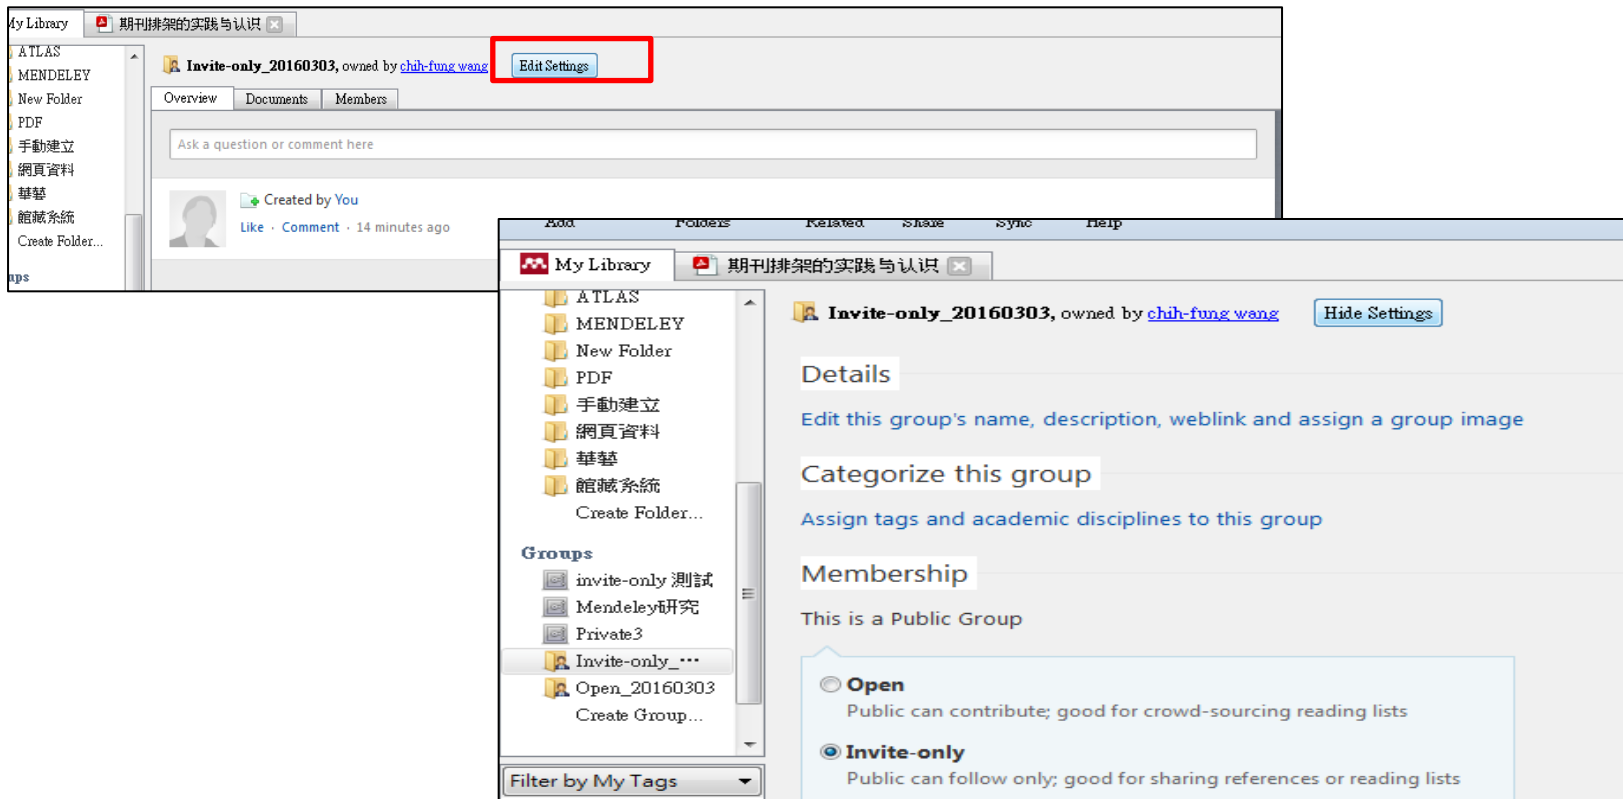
My Library | 期刊排架的实践与认识

ATLAS
MENDELEY
New Folder
PDF
手動建立
網頁資料
華藝
館藏系統
Create Folder...
ups

Invite-only_20160303, owned by chih-fung wang Edit Settings

Overview | Documents | Members

Ask a question or comment here

Created by You
Like · Comment · 14 minutes ago

Add Folders Related Share Sync Help

My Library | 期刊排架的实践与认识

ATLAS
MENDELEY
New Folder
PDF
手動建立
網頁資料
華藝
館藏系統
Create Folder...

Groups
invite-only 測試
Mendeley研究
Private3
Invite-only_...
Open_20160303
Create Group...

Filter by My Tags

Invite-only_20160303, owned by chih-fung wang Hide Settings

Details

Edit this group's name, description, weblink and assign a group image

Categorize this group

Assign tags and academic disciplines to this group

Membership

This is a Public Group

Open
Public can contribute; good for crowd-sourcing reading lists

Invite-only
Public can follow only; good for sharing references or reading lists